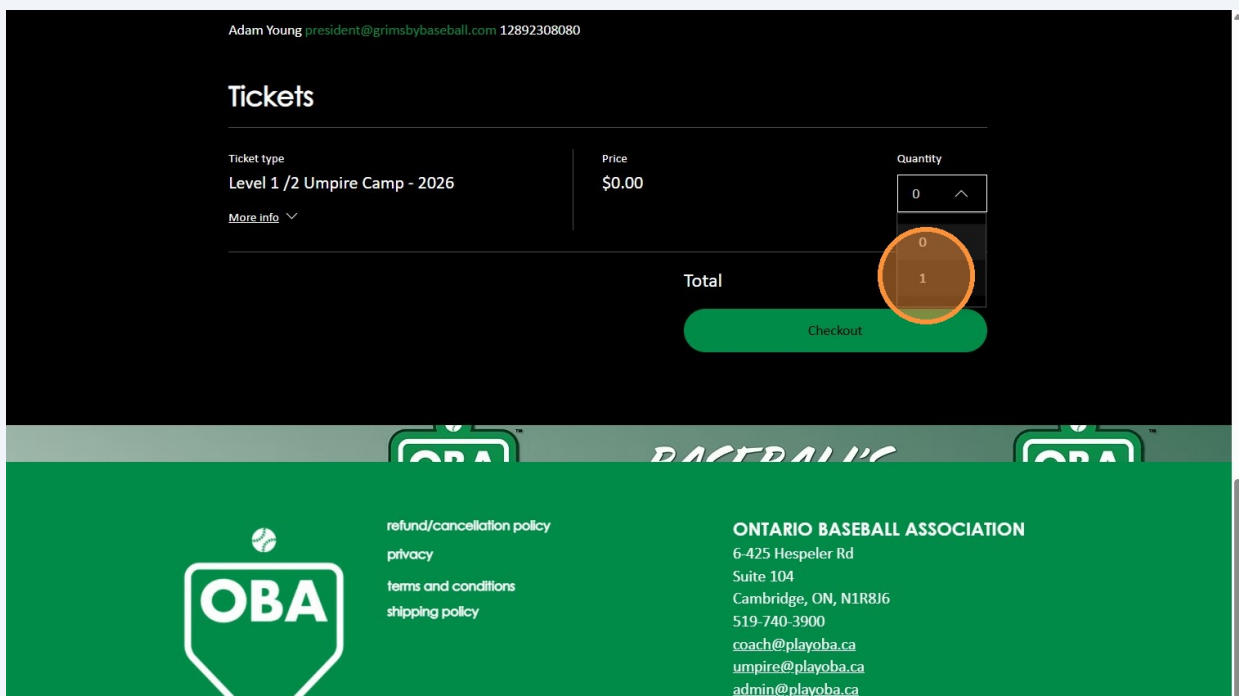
Adam Young president@grimsbybaseball.com 12892308080

Tickets

Ticket type
Level 1 /2 Umpire Camp - 2026
More info

Price
$0.00

Quantity
0
0
1

Total

Checkout

OBA

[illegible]

OBA

OBA

refund/cancellation policy
privacy
terms and conditions
shipping policy

ONTARIO BASEBALL ASSOCIATION
6-425 Hespeler Rd
Suite 104
Cambridge, ON, N1R8J6
519-740-3900
coach@playoba.ca
umpire@playoba.ca
admin@playoba.ca